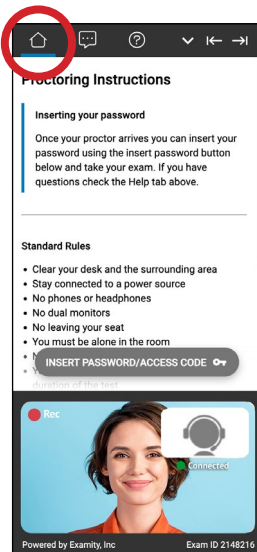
Proctoring Instructions

Inserting your password

Once your proctor arrives you can insert your password using the insert password button below and take your exam. If you have questions check the Help tab above.

Standard Rules

- Clear your desk and the surrounding area
- Stay connected to a power source
- No phones or headphones
- No dual monitors
- No leaving your seat
- You must be alone in the room
- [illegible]
- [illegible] duration of the test

INSERT PASSWORD/ACCESS CODE

Rec

Connected

Powered by Examity, Inc

Exam ID 2148216